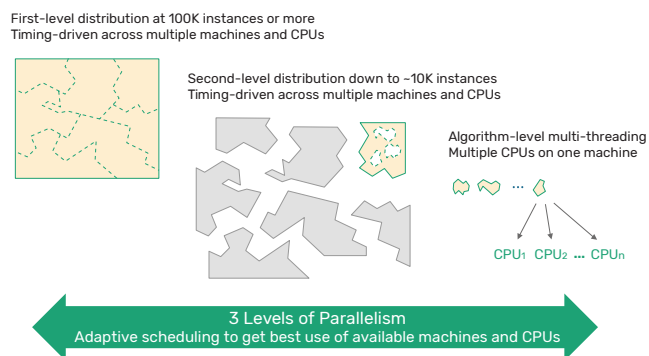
First-level distribution at 100K instances or more
Timing-driven across multiple machines and CPUs

Second-level distribution down to ~10K instances
Timing-driven across multiple machines and CPUs

Algorithm-level multi-threading
Multiple CPUs on one machine

...

CPU$_1$ CPU$_2$ ... CPU$_n$

3 Levels of Parallelism
Adaptive scheduling to get best use of available machines and CPUs